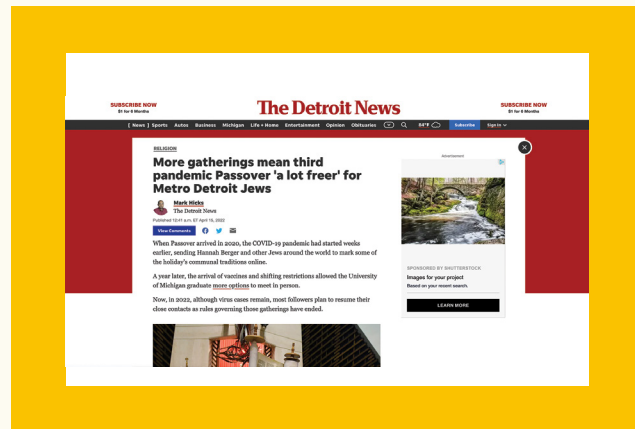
SUBSCRIBE NOW
$1 for 6 Months

The Detroit News

SUBSCRIBE NOW
$1 for 6 Months

News | Sports Autos Business Michigan Life + Home Entertainment Opinion Obituaries 68°F Subscribe Sign In

RELIGION

More gatherings mean third pandemic Passover 'a lot freer' for Metro Detroit Jews

Mark Hicks
The Detroit News

Published 12:41 a.m. ET April 15, 2022

View Comments

When Passover arrived in 2020, the COVID-19 pandemic had started weeks earlier, sending Hannah Berger and other Jews around the world to mark some of the holiday's communal traditions online.

A year later, the arrival of vaccines and shifting restrictions allowed the University of Michigan graduate more options to meet in person.

Now, in 2022, although virus cases remain, most followers plan to resume their close contacts as rules governing those gatherings have ended.

Advertisement

SPONSORED BY SHUTTERSTOCK
Images for your project
Based on your recent search.

LEARN MORE